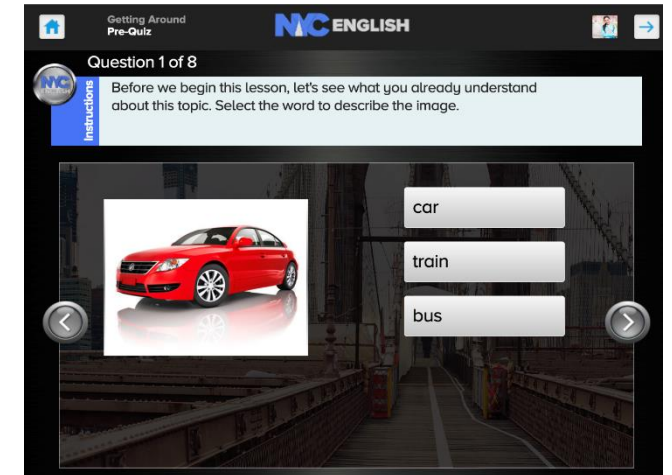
Getting Around
Pre-Quiz

NYC ENGLISH

Question 1 of 8

Instructions

Before we begin this lesson, let's see what you already understand about this topic. Select the word to describe the image.

car

train

bus